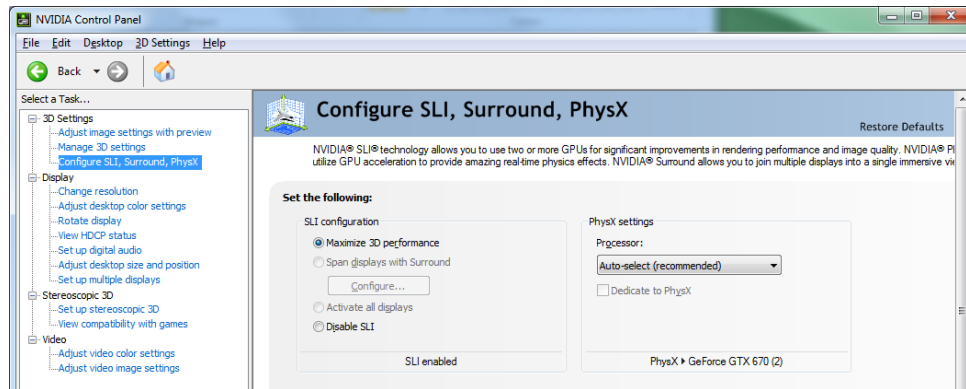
NVIDIA Control Panel

File Edit Desktop 3D Settings Help

Back

Select a Task...

3D Settings
Adjust image settings with preview
Manage 3D settings
Configure SLI, Surround, PhysX
Display
Change resolution
Adjust desktop color settings
Rotate display
View HDCP status
Set up digital audio
Adjust desktop size and position
Set up multiple displays
Stereoscopic 3D
Set up stereoscopic 3D
View compatibility with games
Video
Adjust video color settings
Adjust video image settings

Configure SLI, Surround, PhysX

Restore Defaults

NVIDIA® SLI® technology allows you to use two or more GPUs for significant improvements in rendering performance and image quality. NVIDIA® P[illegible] utilize GPU acceleration to provide amazing real-time physics effects. NVIDIA® Surround allows you to join multiple displays into a single immersive vi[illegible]

Set the following:

SLI configuration

Maximize 3D performance

Span displays with Surround

Configure...

Activate all displays

Disable SLI

SLI enabled

PhysX settings

Processor:

Auto-select (recommended)

Dedicate to PhysX

PhysX ▸ GeForce GTX 670 (2)